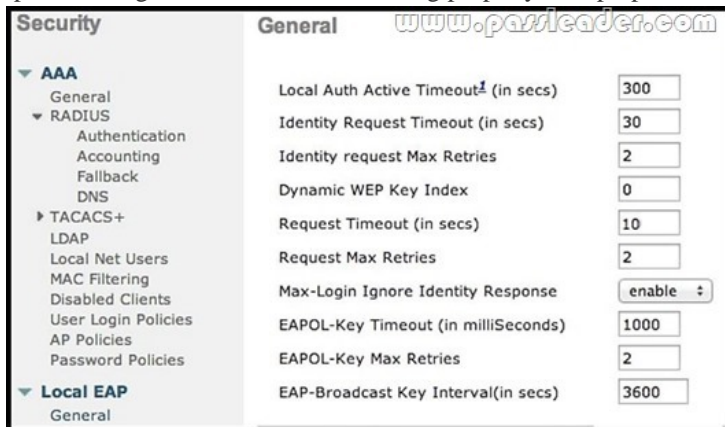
Security

AAA
General
RADIUS
Authentication
Accounting
Fallback
DNS
TACACS+
LDAP
Local Net Users
MAC Filtering
Disabled Clients
User Login Policies
AP Policies
Password Policies

Local EAP
General

General www.passleader.com

| | |
|---|---|
| Local Auth Active Timeout$^{1}$ (in secs) | 300 |
| Identity Request Timeout (in secs) | 30 |
| Identity request Max Retries | 2 |
| Dynamic WEP Key Index | 0 |
| Request Timeout (in secs) | 10 |
| Request Max Retries | 2 |
| Max-Login Ignore Identity Response | enable |
| EAPOL-Key Timeout (in milliSeconds) | 1000 |
| EAPOL-Key Max Retries | 2 |
| EAP-Broadcast Key Interval(in secs) | 3600 |